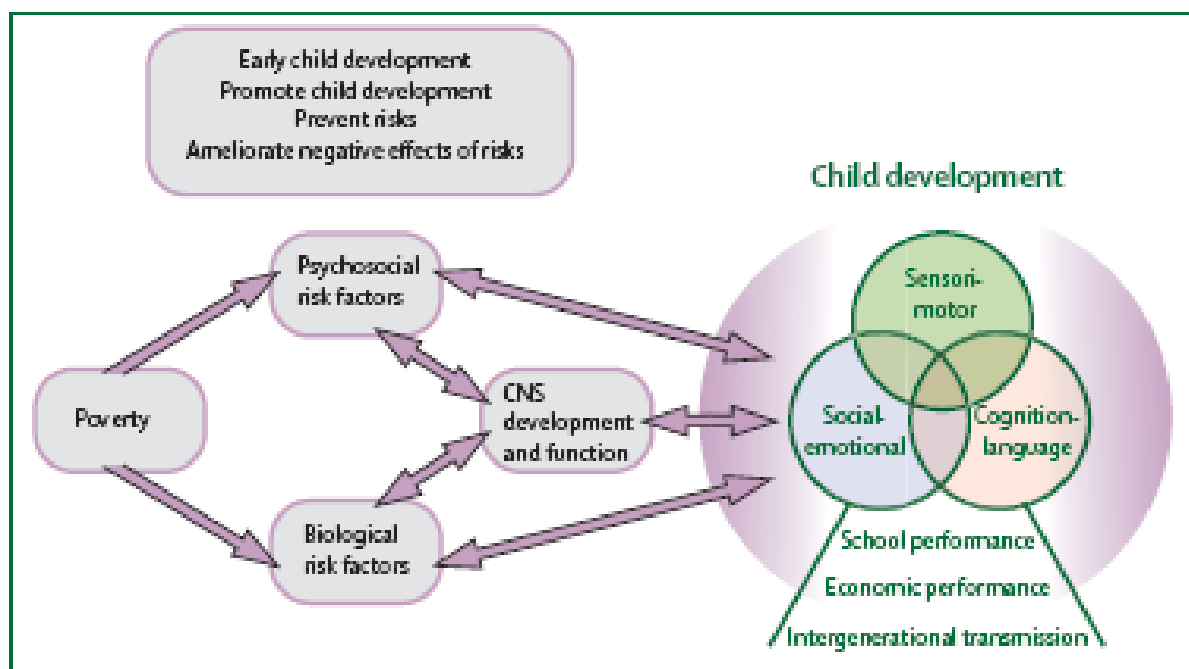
Early child development
Promote child development
Prevent risks
Ameliorate negative effects of risks

Child development

Psychosocial risk factors

Poverty

CNS development and function

Biological risk factors

Sensori-motor

Social-emotional

Cognition-language

School performance

Economic performance

Intergenerational transmission